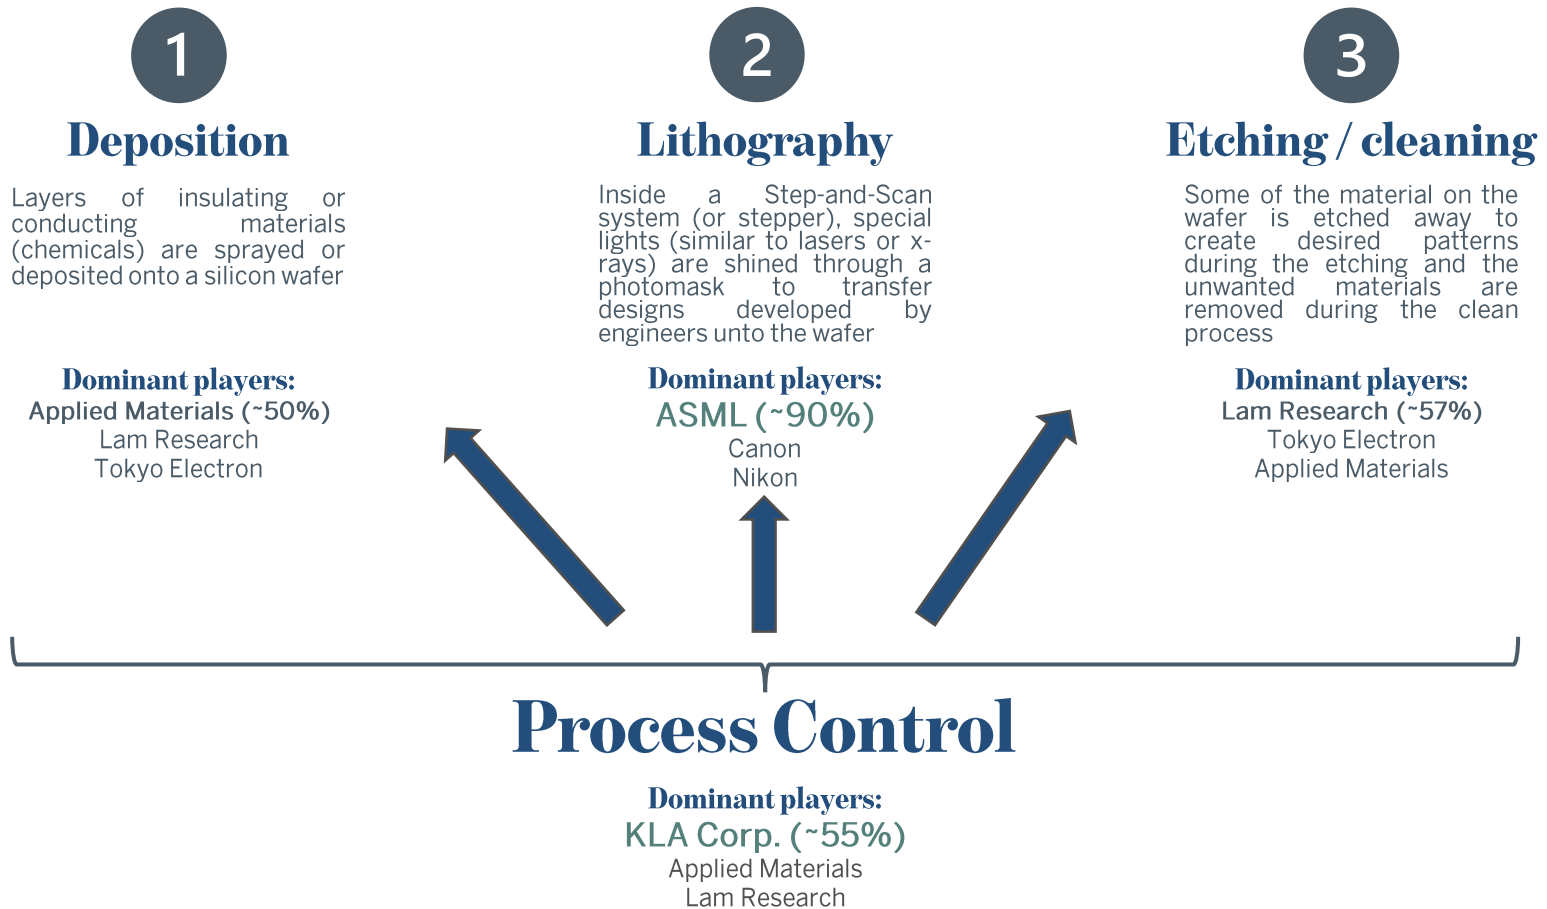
1

Deposition

Layers of insulating or conducting materials (chemicals) are sprayed or deposited onto a silicon wafer

Dominant players:
Applied Materials (~50%)
Lam Research
Tokyo Electron

2

Lithography

Inside a Step-and-Scan system (or stepper), special lights (similar to lasers or x-rays) are shined through a photomask to transfer designs developed by engineers unto the wafer

Dominant players:
ASML (~90%)
Canon
Nikon

3

Etching / cleaning

Some of the material on the wafer is etched away to create desired patterns during the etching and the unwanted materials are removed during the clean process

Dominant players:
Lam Research (~57%)
Tokyo Electron
Applied Materials

Process Control

Dominant players:
KLA Corp. (~55%)
Applied Materials
Lam Research